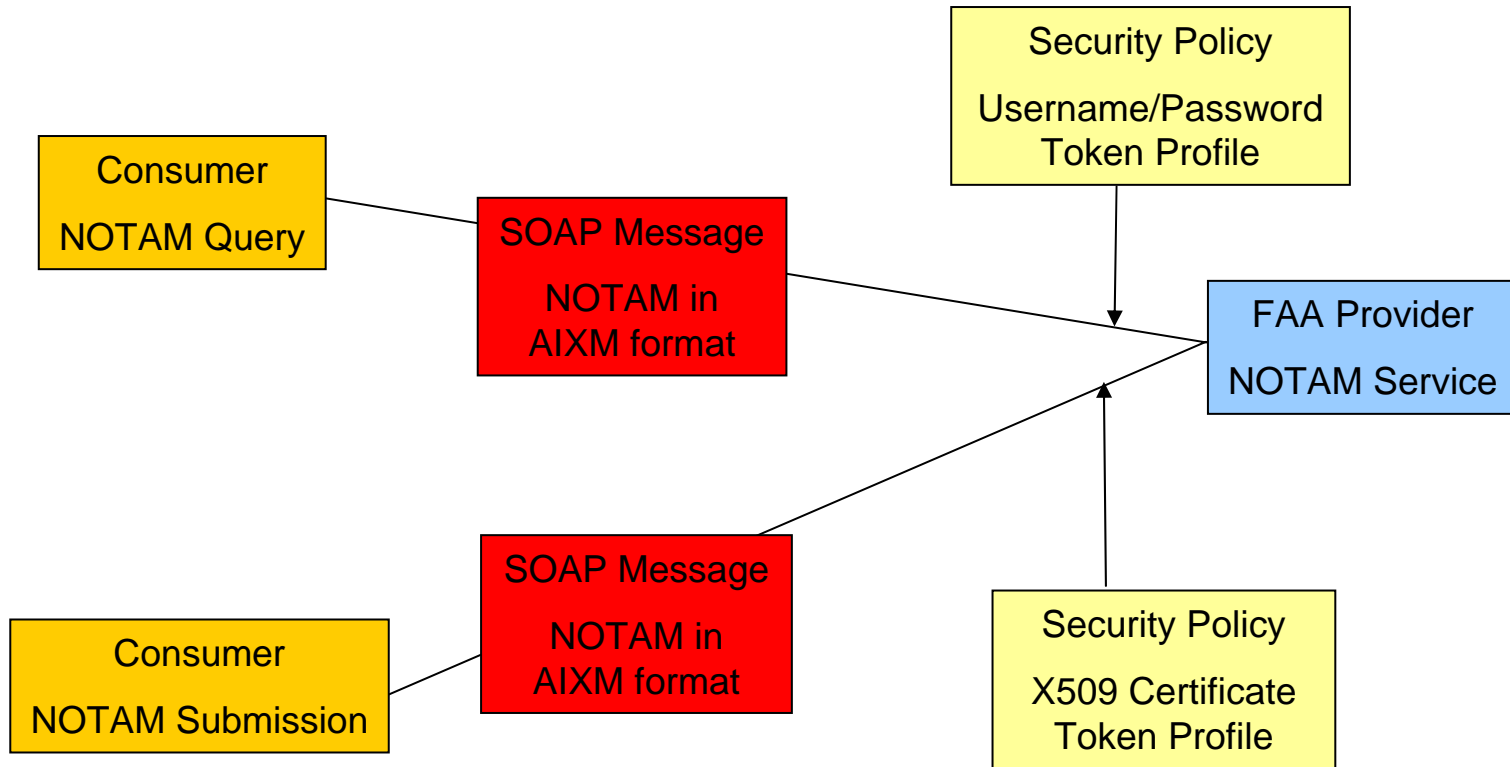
Security Policy

Username/Password Token Profile

Consumer

NOTAM Query

SOAP Message

NOTAM in AIXM format

FAA Provider

NOTAM Service

SOAP Message

NOTAM in AIXM format

Consumer

NOTAM Submission

Security Policy

X509 Certificate Token Profile